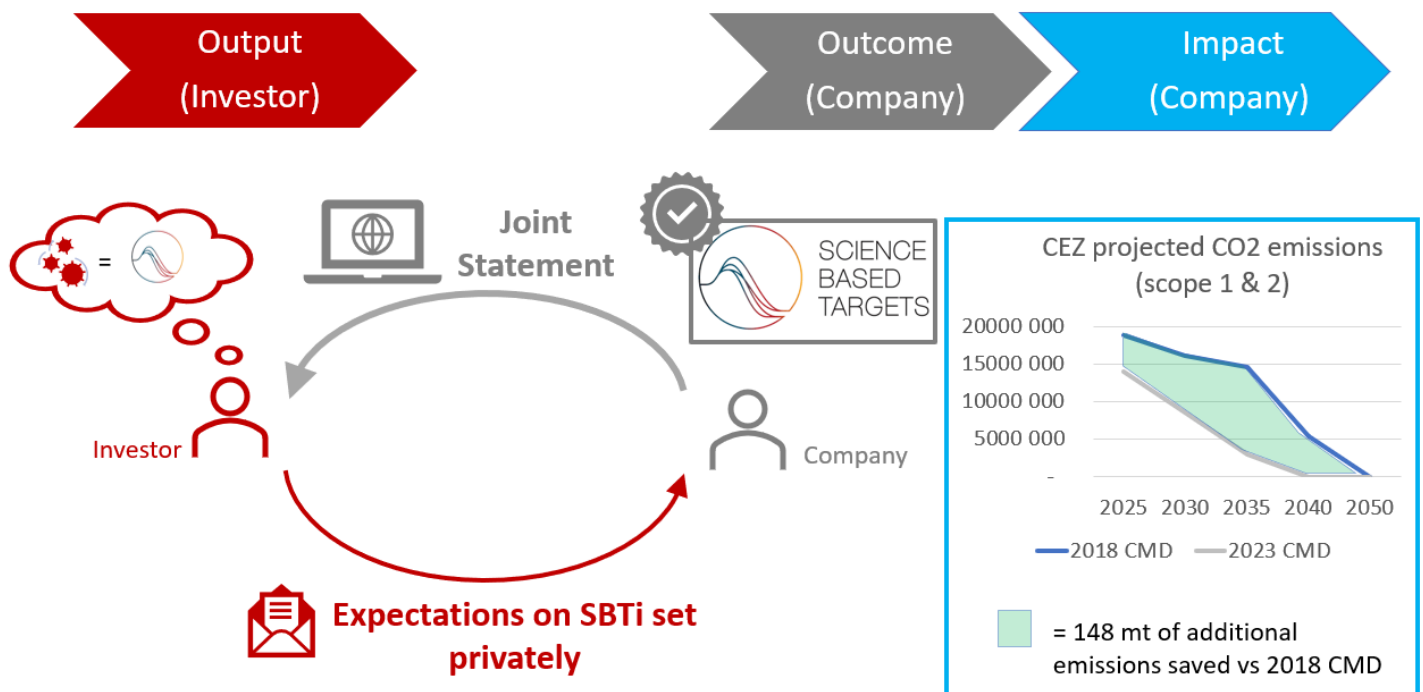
Output (Investor)

Outcome (Company)

Impact (Company)

=

Joint Statement

SCIENCE BASED TARGETS

Investor

Company

Expectations on SBTi set privately

CEZ projected CO2 emissions (scope 1 & 2)

20000 000
15000 000
10000 000
5000 000
-

2025 2030 2035 2040 2050

2018 CMD 2023 CMD

= 148 mt of additional emissions saved vs 2018 CMD